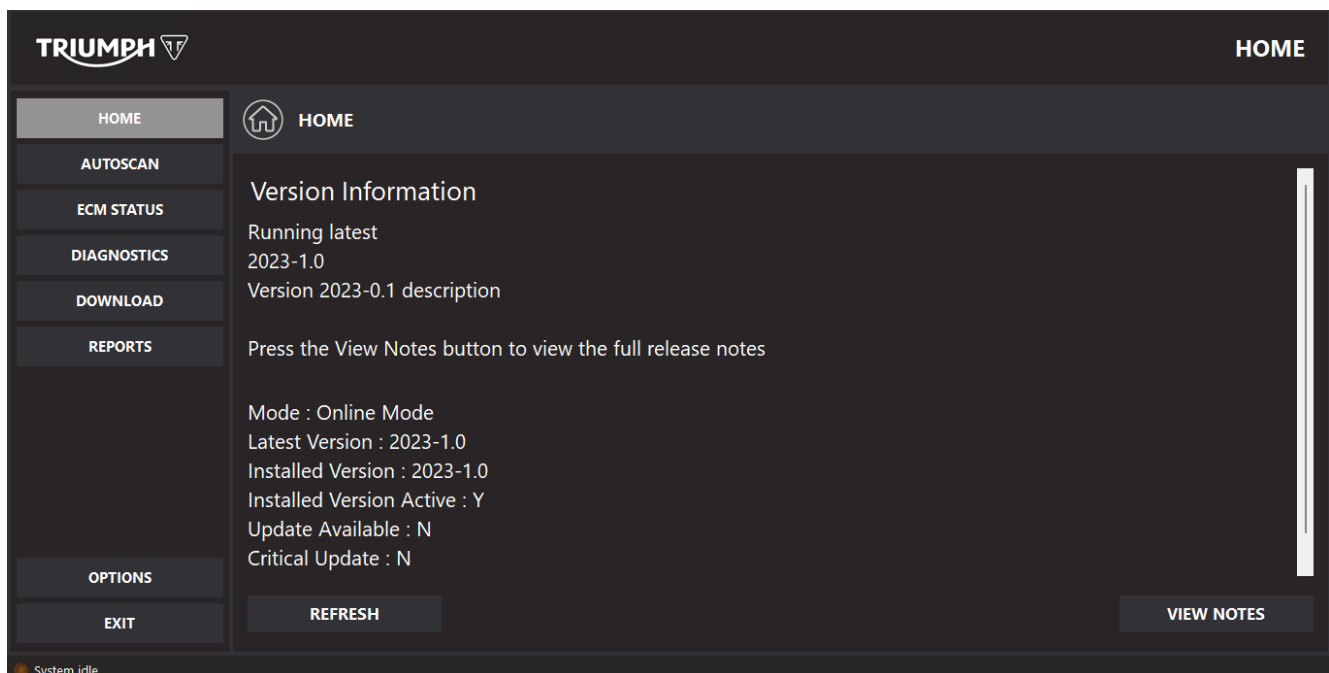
TRIUMPH

HOME

HOME
AUTOSCAN
ECM STATUS
DIAGNOSTICS
DOWNLOAD
REPORTS

OPTIONS
EXIT

HOME

Version Information

Running latest
2023-1.0
Version 2023-0.1 description

Press the View Notes button to view the full release notes

Mode : Online Mode
Latest Version : 2023-1.0
Installed Version : 2023-1.0
Installed Version Active : Y
Update Available : N
Critical Update : N

REFRESH

VIEW NOTES

System idle